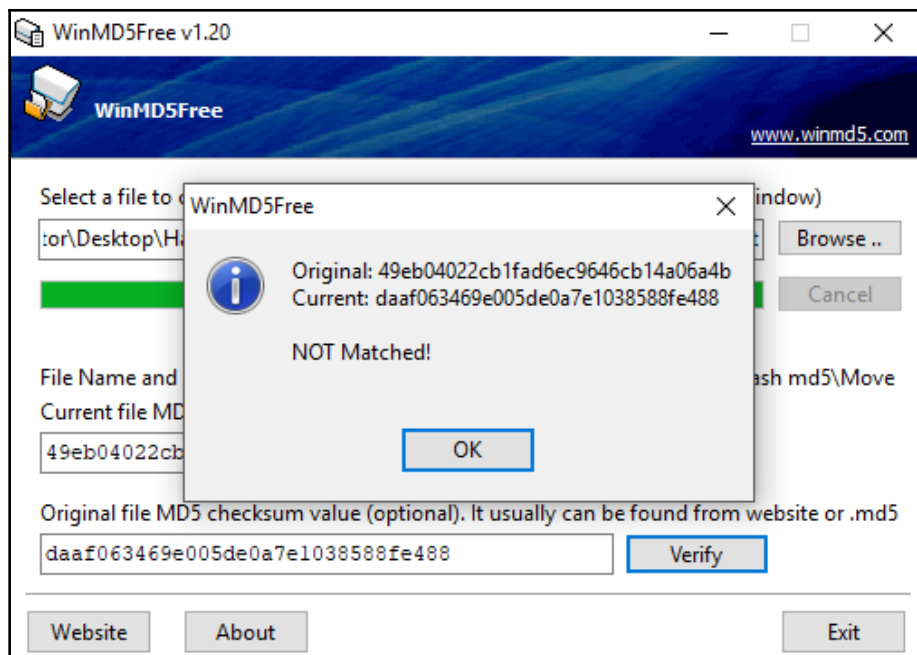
WinMD5Free v1.20

WinMD5Free

www.winmd5.com

Select a file to c

indow)

tor\Desktop\Ha

Browse ..

Cancel

File Name and

ash md5\Move

Current file MD

49eb04022cb

WinMD5Free

Original: 49eb04022cb1fad6ec9646cb14a06a4b
Current: daaf063469e005de0a7e1038588fe488

NOT Matched!

OK

Original file MD5 checksum value (optional). It usually can be found from website or .md5

daaf063469e005de0a7e1038588fe488

Verify

Website

About

Exit